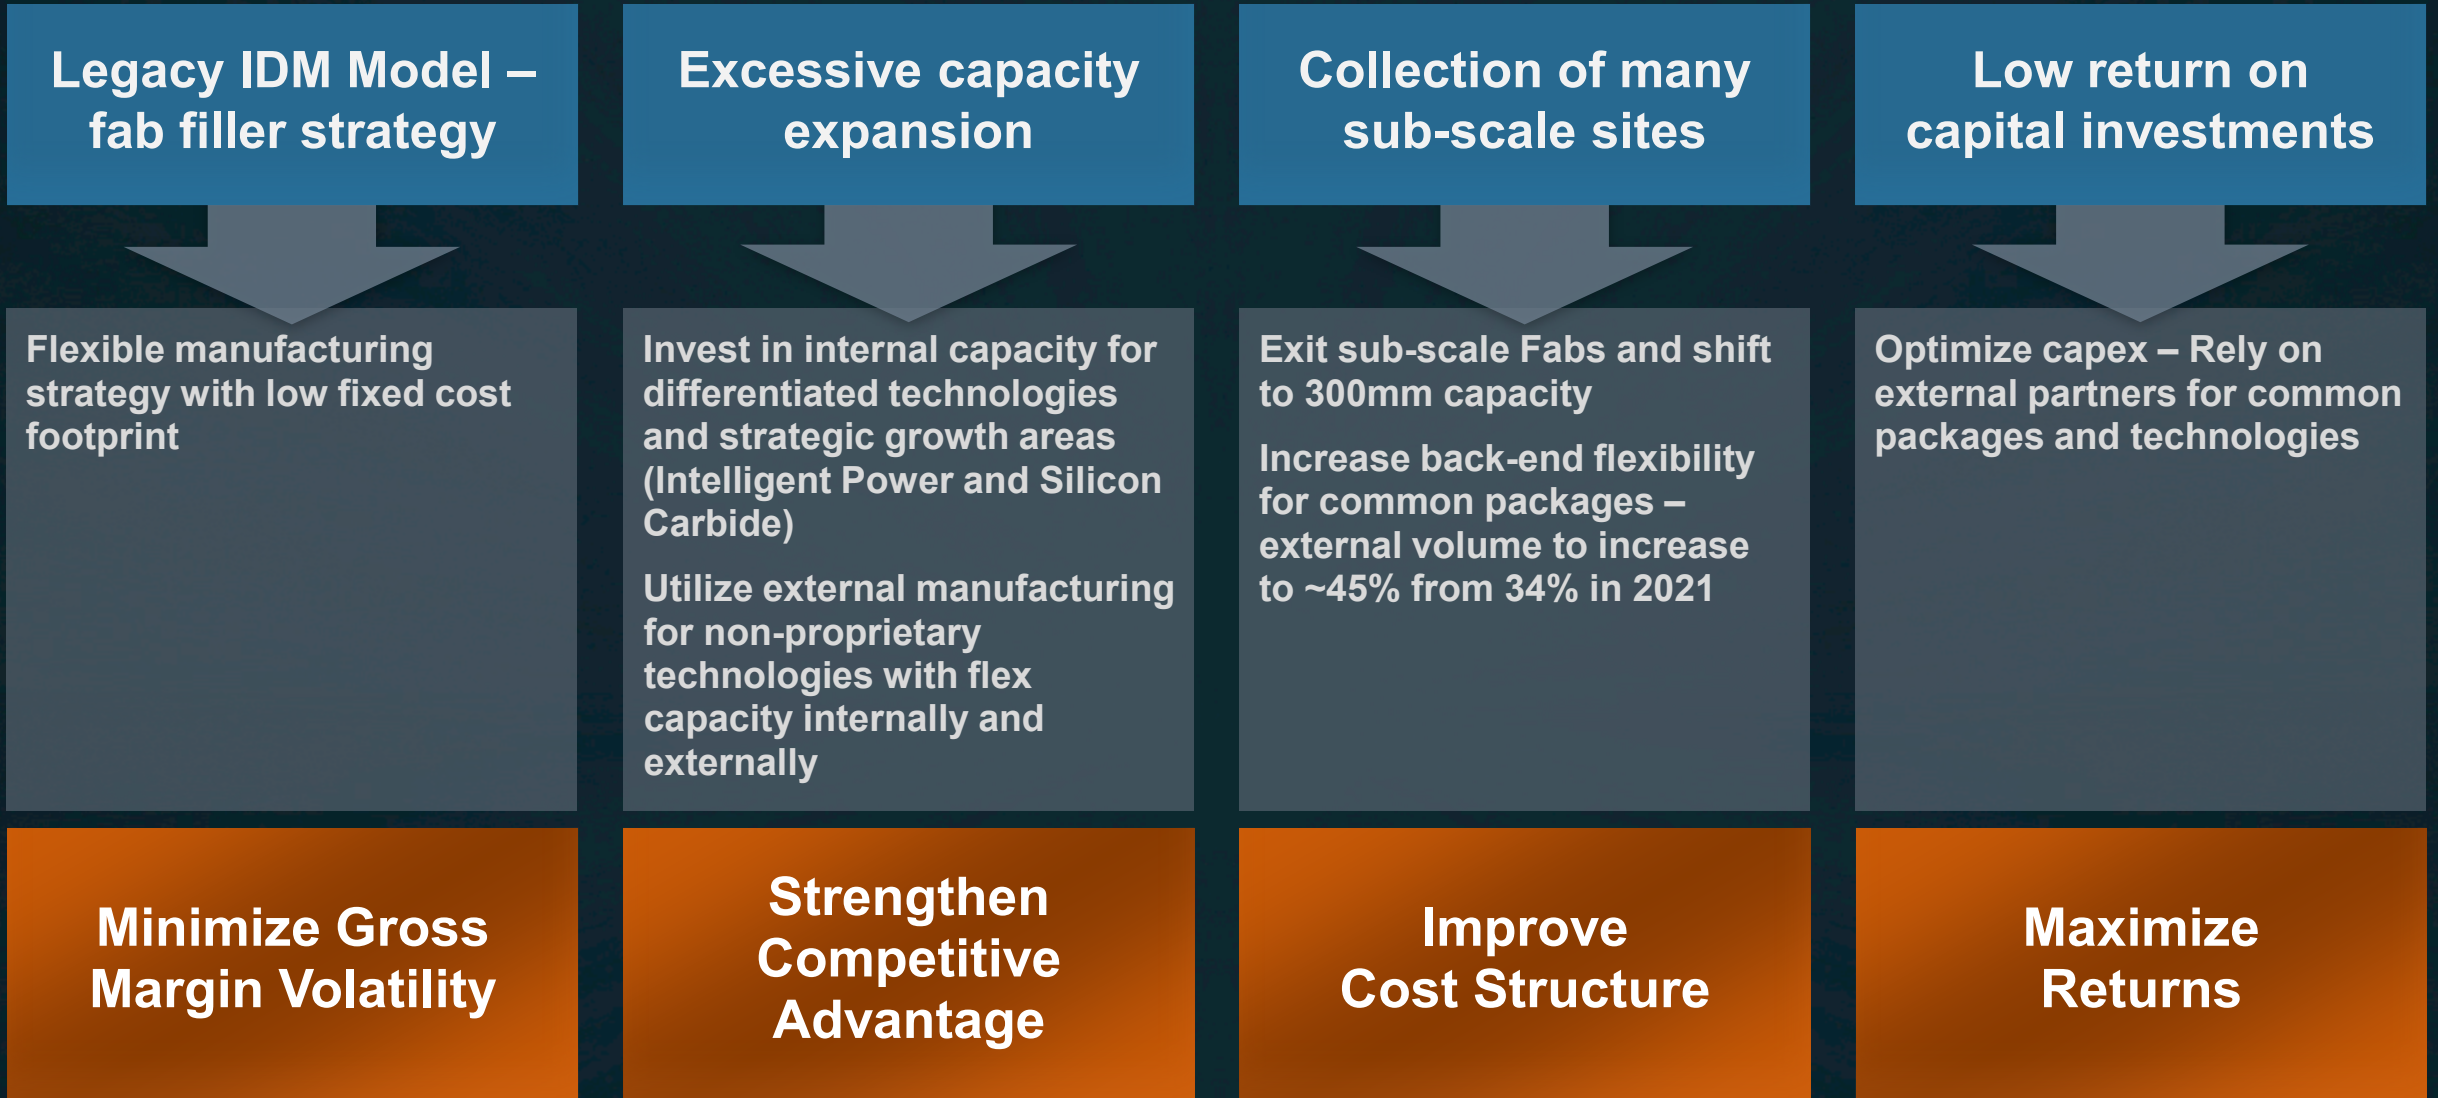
Legacy IDM Model – fab filler strategy

Flexible manufacturing strategy with low fixed cost footprint

Minimize Gross Margin Volatility

Excessive capacity expansion

Invest in internal capacity for differentiated technologies and strategic growth areas (Intelligent Power and Silicon Carbide)

Utilize external manufacturing for non-proprietary technologies with flex capacity internally and externally

Strengthen Competitive Advantage

Collection of many sub-scale sites

Exit sub-scale Fabs and shift to 300mm capacity

Increase back-end flexibility for common packages – external volume to increase to ~45% from 34% in 2021

Improve Cost Structure

Low return on capital investments

Optimize capex – Rely on external partners for common packages and technologies

Maximize Returns